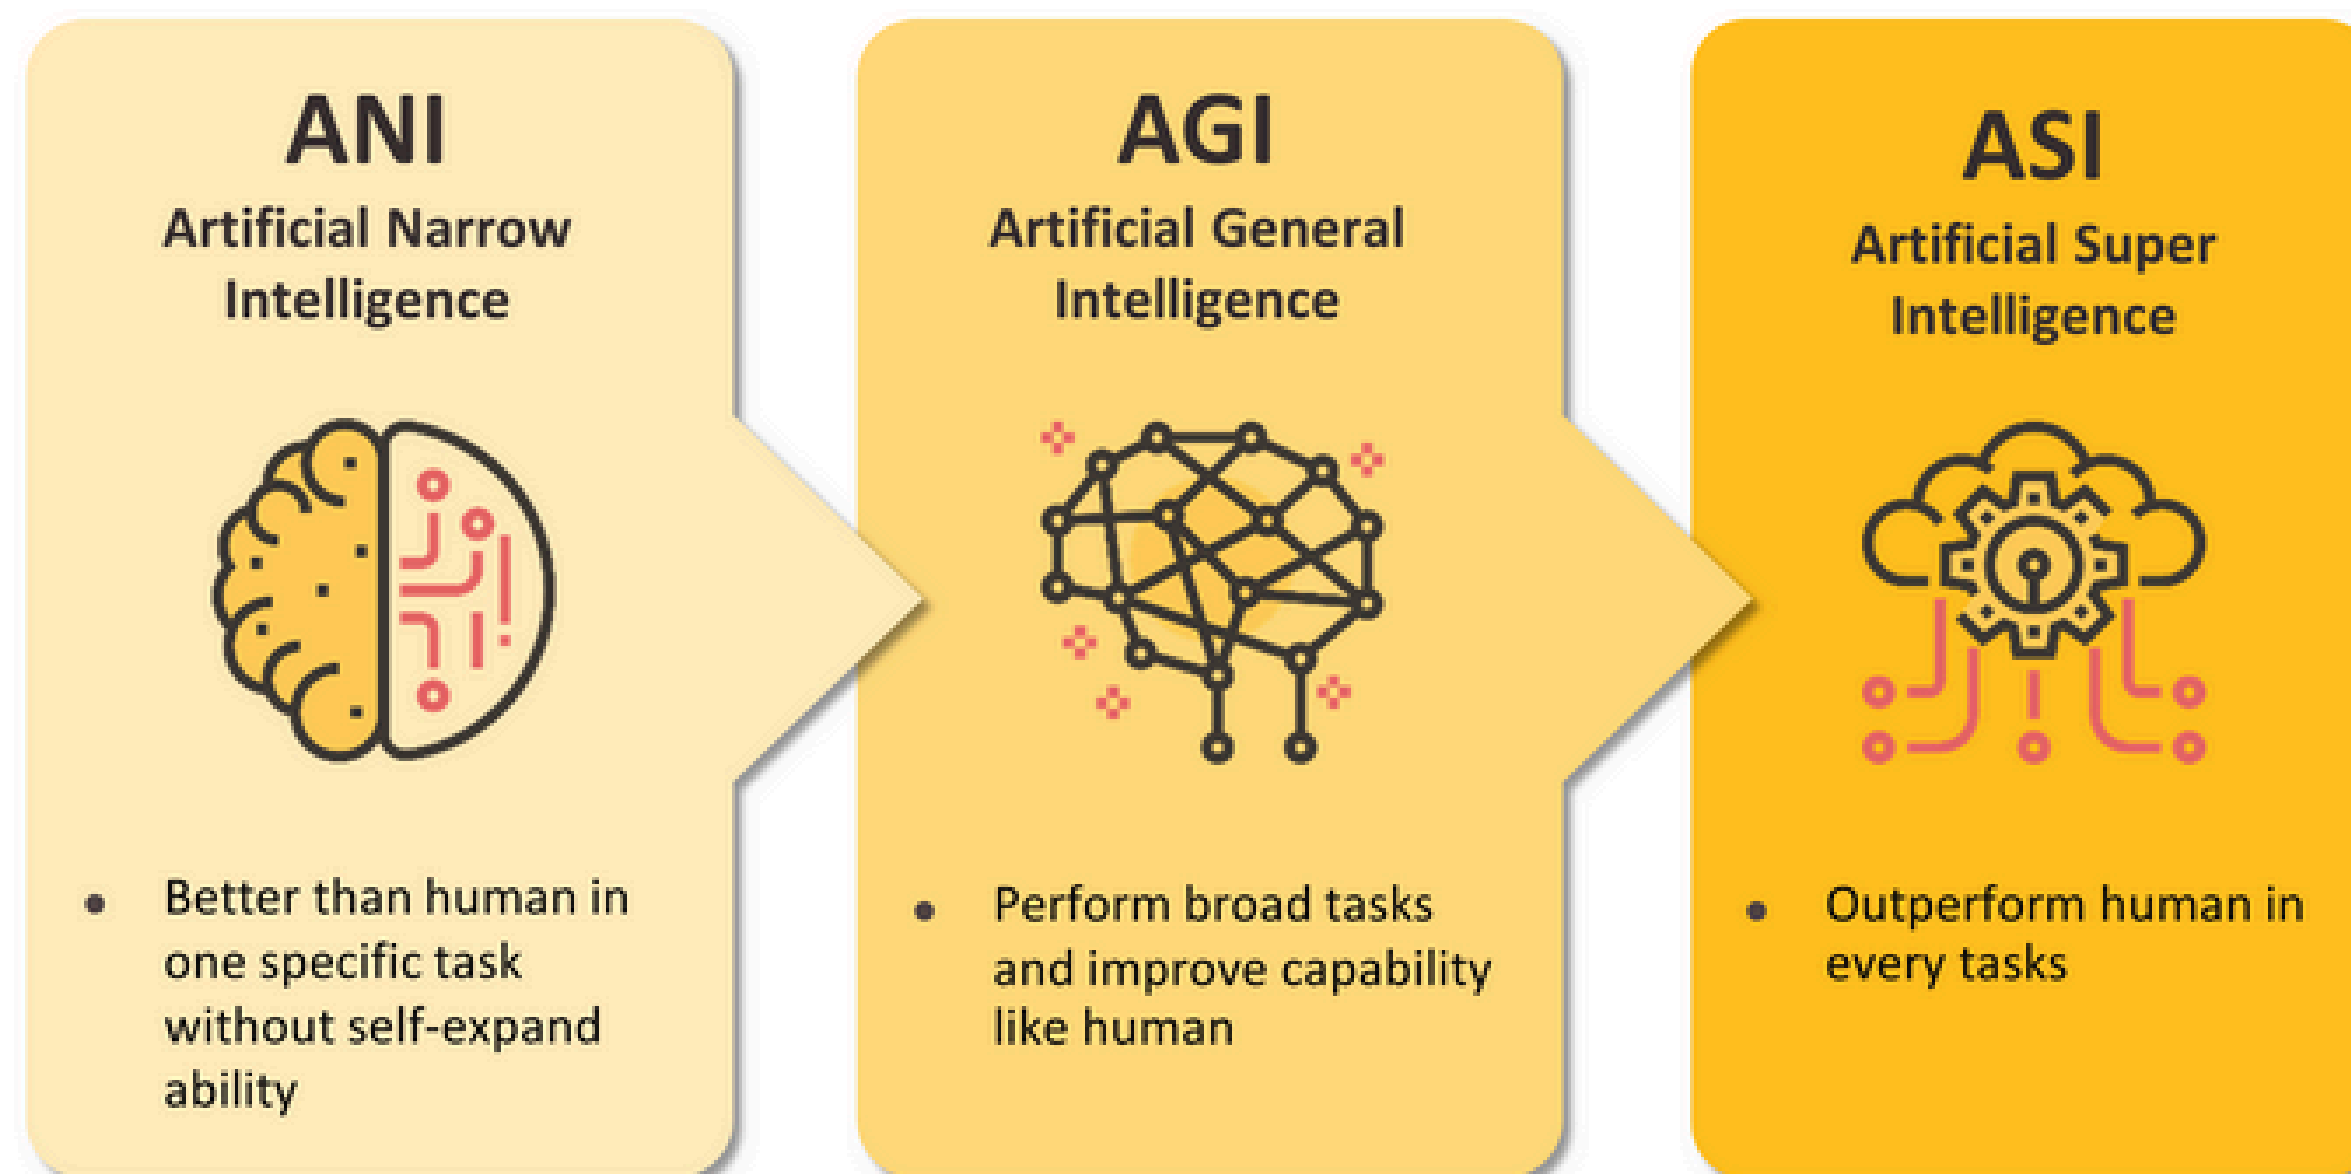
ANI
Artificial Narrow Intelligence

• Better than human in one specific task without self-expand ability

AGI
Artificial General Intelligence

• Perform broad tasks and improve capability like human

ASI
Artificial Super Intelligence

• Outperform human in every tasks